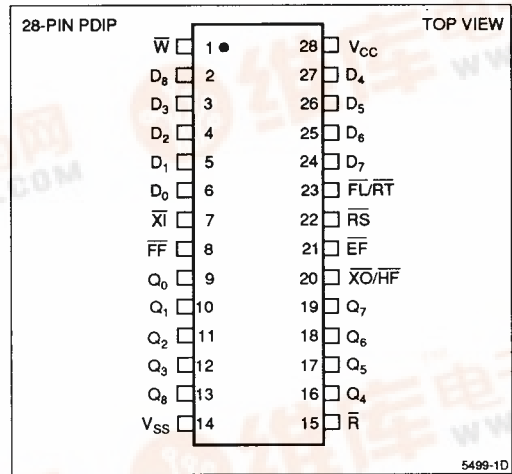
28-PIN PDIP

TOP VIEW

$\overline{W}$ 1
$D_8$ 2
$D_3$ 3
$D_2$ 4
$D_1$ 5
$D_0$ 6
$\overline{XI}$ 7
$\overline{FF}$ 8
$Q_0$ 9
$Q_1$ 10
$Q_2$ 11
$Q_3$ 12
$Q_8$ 13
$V_{SS}$ 14

28 $V_{CC}$
27 $D_4$
26 $D_5$
25 $D_6$
24 $D_7$
23 $\overline{FL}/\overline{RT}$
22 $\overline{RS}$
21 $\overline{EF}$
20 $\overline{XO}/\overline{HF}$
19 $Q_7$
18 $Q_6$
17 $Q_5$
16 $Q_4$
15 $\overline{R}$

5499-1D